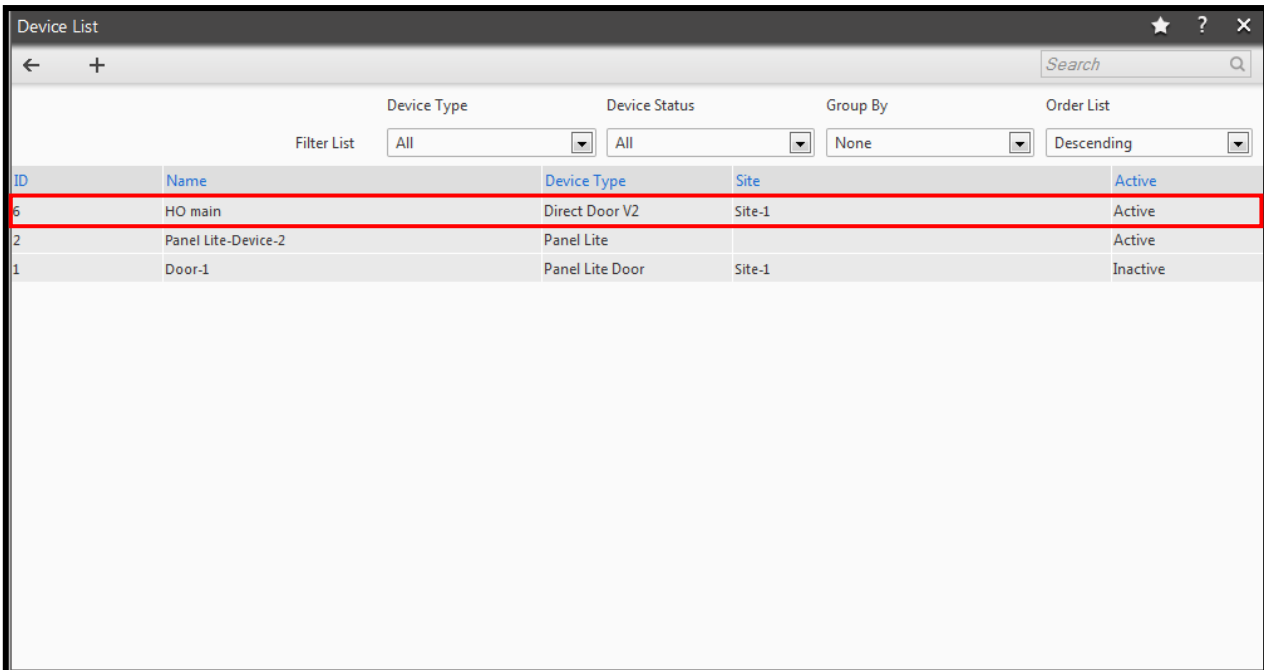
Device List

★ ? ✕

← +

Search

Device Type Device Status Group By Order List

Filter List All All None Descending

| ID | Name | Device Type | Site | Active |
|---|---|---|---|---|
| 6 | HO main | Direct Door V2 | Site-1 | Active |
| 2 | Panel Lite-Device-2 | Panel Lite | | Active |
| 1 | Door-1 | Panel Lite Door | Site-1 | Inactive |